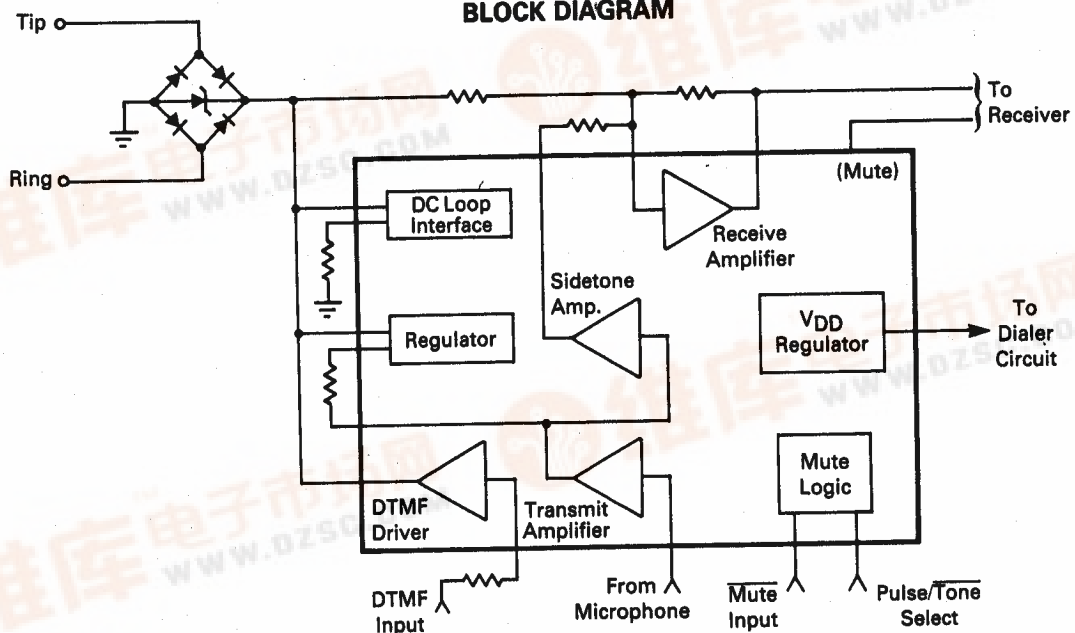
BLOCK DIAGRAM

Tip

Ring

To Receiver

(Mute)

DC Loop Interface

Receive Amplifier

Sidetone Amp.

Regulator

$V_{DD}$ Regulator

To Dialer Circuit

Mute Logic

DTMF Driver

Transmit Amplifier

DTMF Input

From Microphone

$\overline{\text{Mute}}$ Input

Pulse/$\overline{\text{Tone}}$ Select

WWW.DZSC.COM